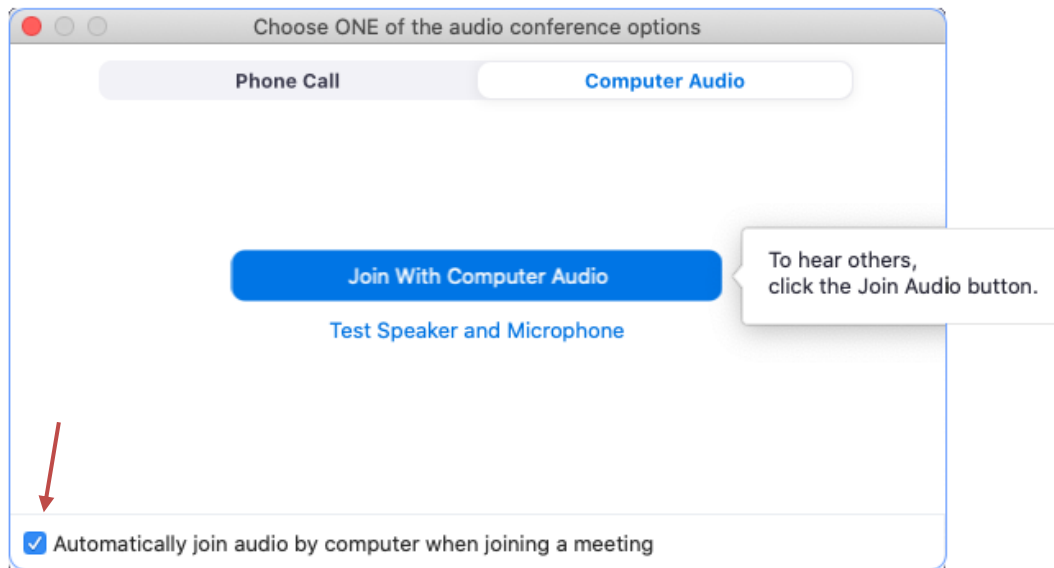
Choose ONE of the audio conference options

Phone Call

Computer Audio

Join With Computer Audio

To hear others,
click the Join Audio button.

Test Speaker and Microphone

Automatically join audio by computer when joining a meeting